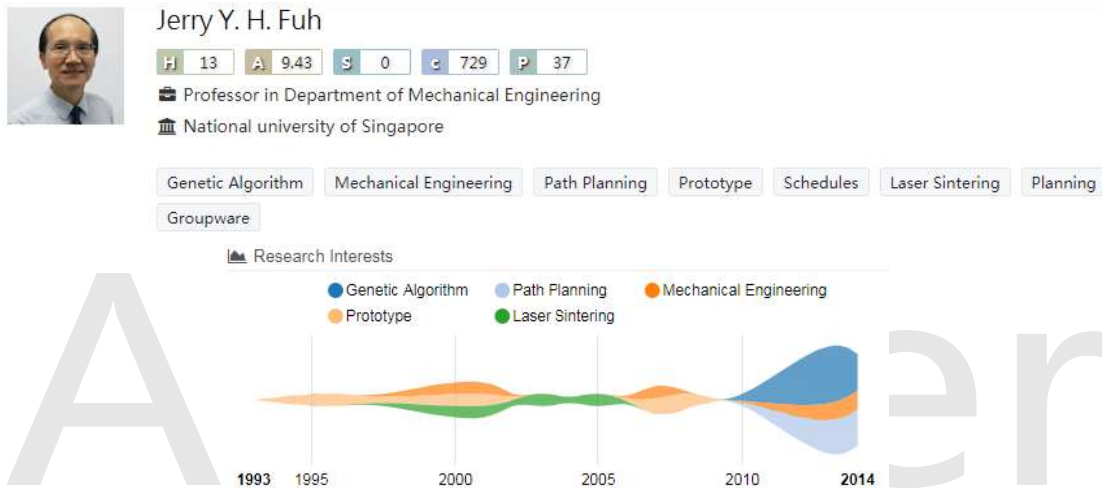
Jerry Y. H. Fuh

H 13 A 9.43 S 0 c 729 P 37

Professor in Department of Mechanical Engineering

National university of Singapore

Genetic Algorithm Mechanical Engineering Path Planning Prototype Schedules Laser Sintering Planning Groupware

Research Interests

Genetic Algorithm Path Planning Mechanical Engineering Prototype Laser Sintering

1993 1995 2000 2005 2010 2014